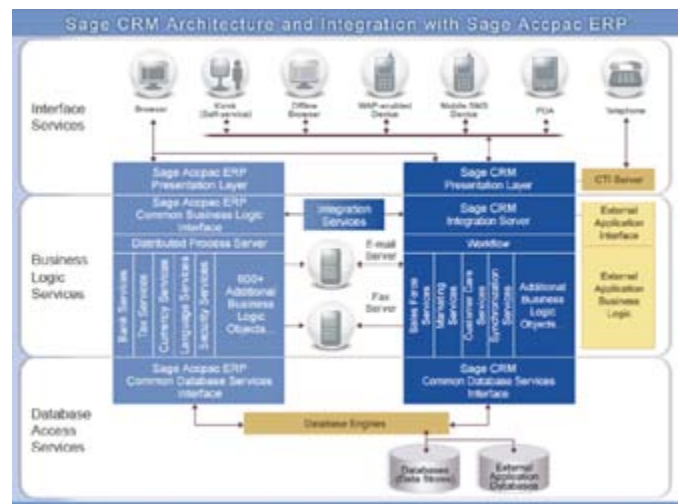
Sage CRM Architecture and Integration with Sage Accpac ERP

Interface Services

Browser

Kiosk (Self-service)

Offline Browser

WAP-enabled Device

Mobile SMS Device

PDA

Telephone

Sage Accpac ERP Presentation Layer

Sage Accpac ERP Common Business Logic Interface

Distributed Process Server

Bank Services

Tax Services

Currency Services

Language Services

Security Services

600+ Additional Business Logic Objects

Integration Services

E-mail Server

Fax Server

Sage CRM Presentation Layer

Sage CRM Integration Server

Workflow

Sales Force Services

Marketing Services

Customer Care Services

Synchronization Services

Additional Business Logic Objects

CTI Server

External Application Interface

External Application Business Logic

Business Logic Services

Sage Accpac ERP Common Database Services Interface

Sage CRM Common Database Services Interface

Database Access Services

Database Engines

Databases (Data Stores)

External Application Databases